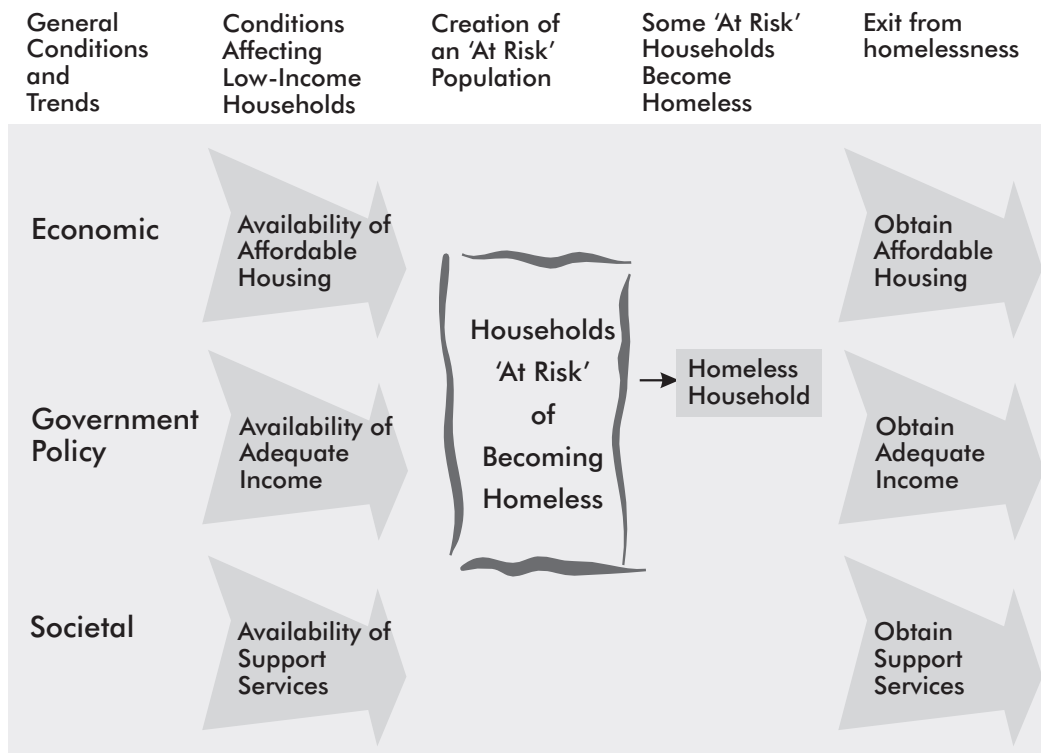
General Conditions and Trends

Conditions Affecting Low-Income Households

Creation of an 'At Risk' Population

Some 'At Risk' Households Become Homeless

Exit from homelessness

Economic

Availability of Affordable Housing

Government Policy

Availability of Adequate Income

Societal

Availability of Support Services

Households 'At Risk' of Becoming Homeless

Homeless Household

Obtain Affordable Housing

Obtain Adequate Income

Obtain Support Services